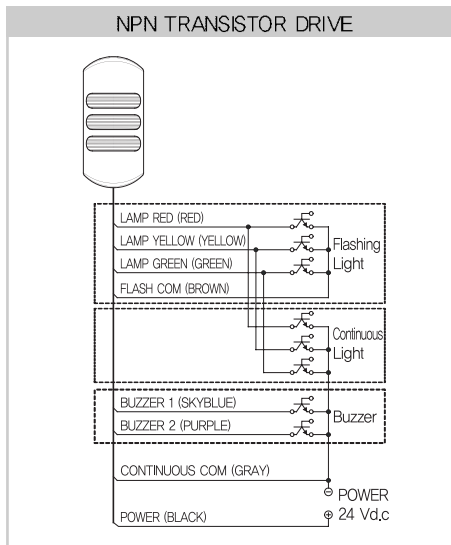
NPN TRANSISTOR DRIVE

LAMP RED (RED)

LAMP YELLOW (YELLOW)

LAMP GREEN (GREEN)

FLASH COM (BROWN)

Flashing Light

Continuous Light

BUZZER 1 (SKYBLUE)

BUZZER 2 (PURPLE)

Buzzer

CONTINUOUS COM (GRAY)

⊖ POWER

POWER (BLACK)

⊕ 24 Vd.c